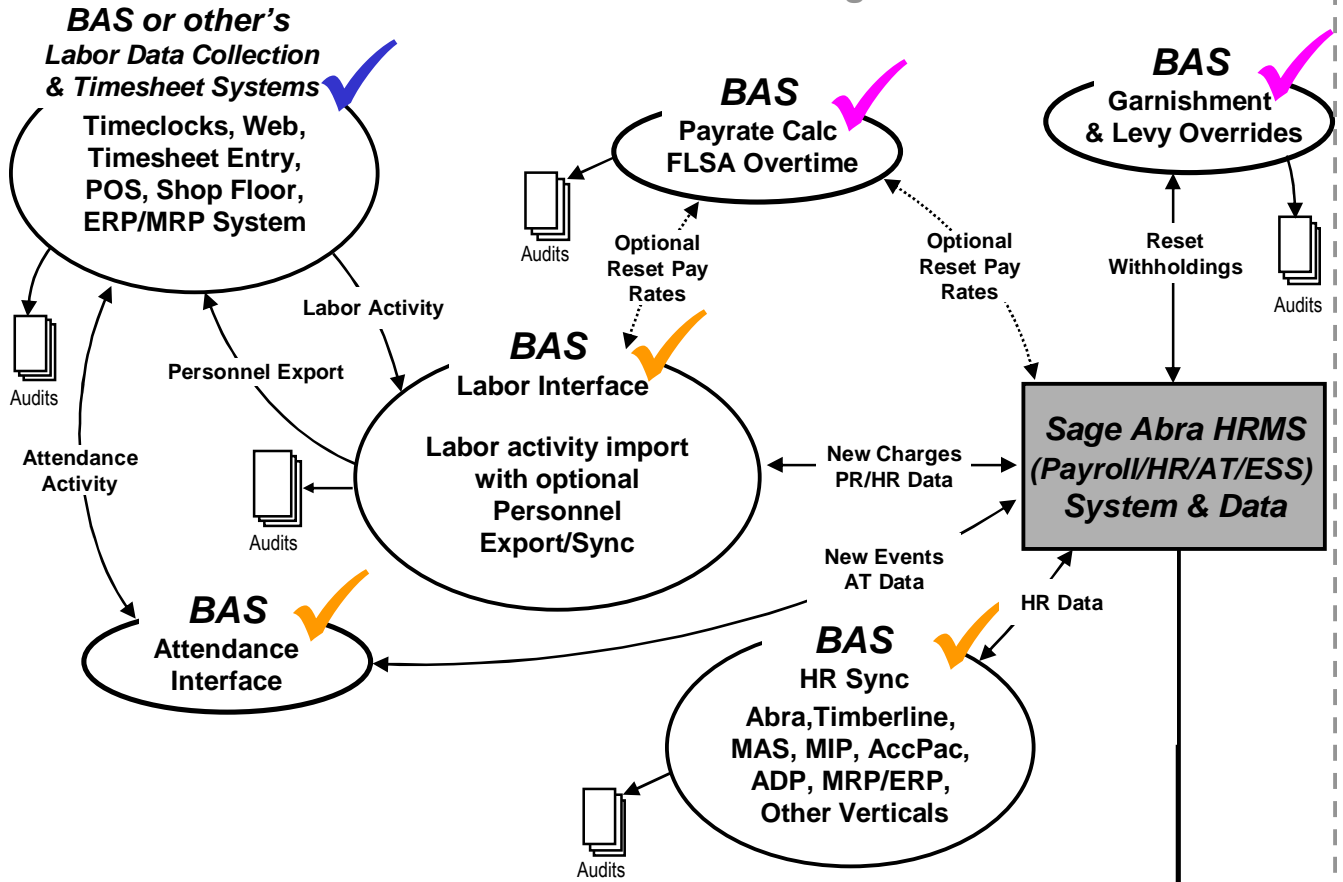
BAS or other's
Labor Data Collection
& Timesheet Systems

Timeclocks, Web,
Timesheet Entry,
POS, Shop Floor,
ERP/MRP System

Audits

BAS
Payrate Calc
FLSA Overtime

Audits

BAS
Garnishment
& Levy Overrides

Audits

Optional
Reset Pay
Rates

Optional
Reset Pay
Rates

Reset
Withholdings

Labor Activity

Personnel Export

BAS
Labor Interface

Labor activity import
with optional
Personnel
Export/Sync

Audits

Attendance
Activity

Audits

New Charges
PR/HR Data

Sage Abra HRMS
(Payroll/HR/AT/ESS)
System & Data

New Events
AT Data

HR Data

BAS
Attendance
Interface

BAS
HR Sync

Abra,Timberline,
MAS, MIP, AccPac,
ADP, MRP/ERP,
Other Verticals

Audits